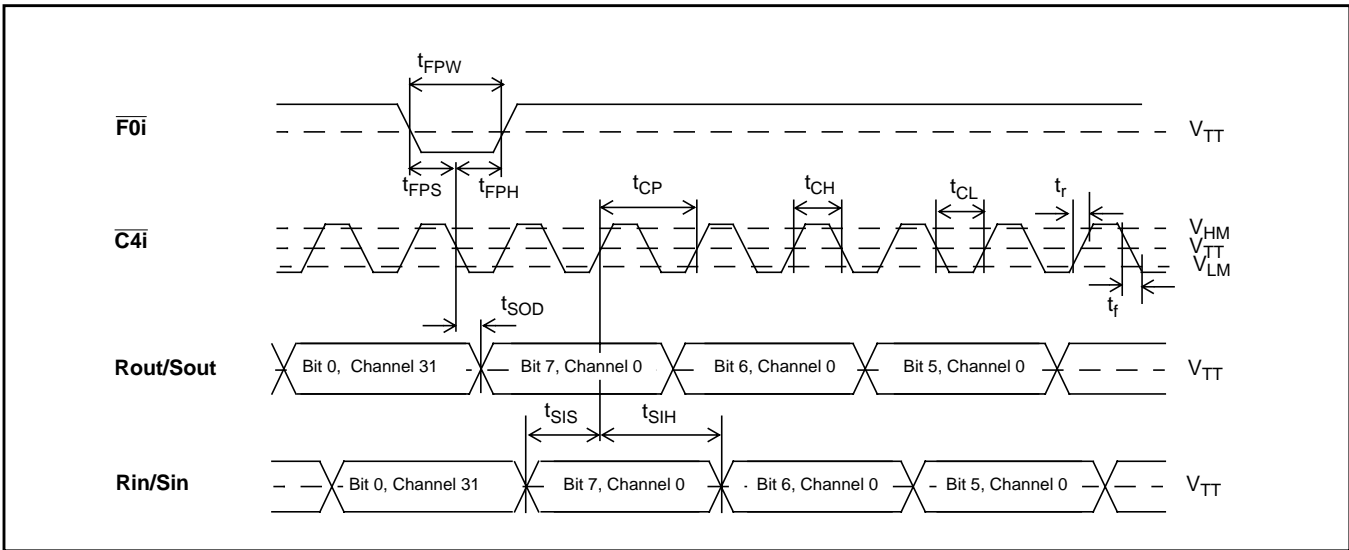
$t_{FPW}$

$\overline{F0i}$

$V_{TT}$

$t_{FPS}$ $t_{FPH}$ $t_{CP}$ $t_{CH}$ $t_{CL}$ $t_r$

$\overline{C4i}$

$V_{HM}$
$V_{TT}$
$V_{LM}$

$t_f$

$t_{SOD}$

Rout/Sout

Bit 0, Channel 31

Bit 7, Channel 0

Bit 6, Channel 0

Bit 5, Channel 0

$V_{TT}$

$t_{SIS}$ $t_{SIH}$

Rin/Sin

Bit 0, Channel 31

Bit 7, Channel 0

Bit 6, Channel 0

Bit 5, Channel 0

$V_{TT}$